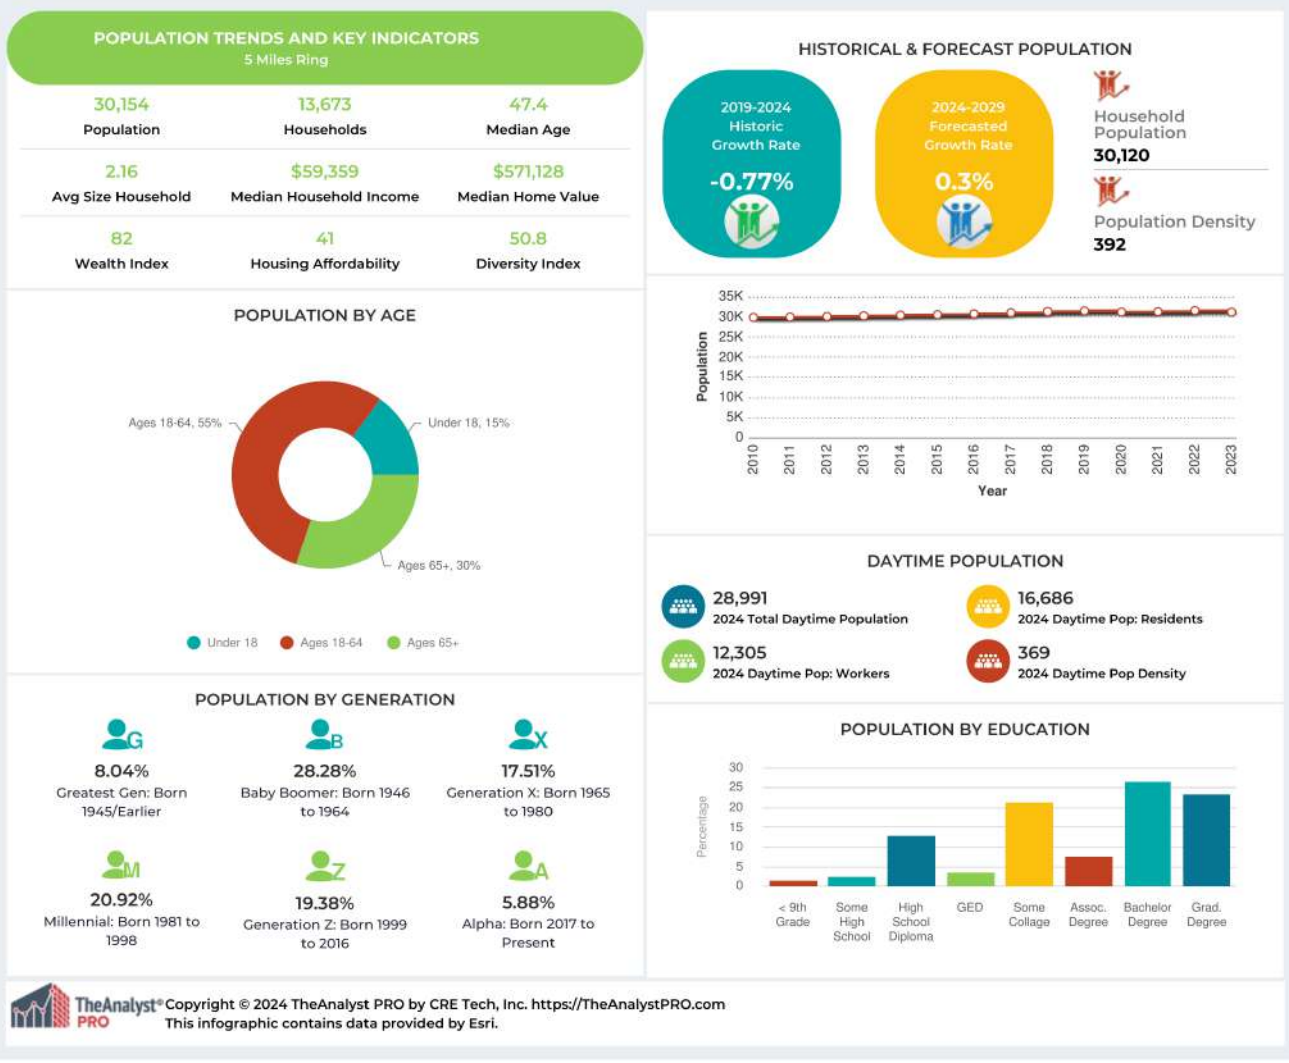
POPULATION TRENDS AND KEY INDICATORS
5 Miles Ring

| 30,154 | 13,673 | 47.4 |
|---|---|---|
| Population | Households | Median Age |
| 2.16 | $59,359 | $571,128 |
| Avg Size Household | Median Household Income | Median Home Value |
| 82 | 41 | 50.8 |
| Wealth Index | Housing Affordability | Diversity Index |

POPULATION BY AGE

Ages 18-64, 55%
Under 18, 15%
Ages 65+, 30%

Under 18 Ages 18-64 Ages 65+

POPULATION BY GENERATION

G
8.04%
Greatest Gen: Born 1945/Earlier

B
28.28%
Baby Boomer: Born 1946 to 1964

X
17.51%
Generation X: Born 1965 to 1980

M
20.92%
Millennial: Born 1981 to 1998

Z
19.38%
Generation Z: Born 1999 to 2016

A
5.88%
Alpha: Born 2017 to Present

HISTORICAL & FORECAST POPULATION

2019-2024 Historic Growth Rate
-0.77%

2024-2029 Forecasted Growth Rate
0.3%

Household Population
30,120

Population Density
392

35K
30K
25K
20K
15K
10K
5K
0
Population
2010 2011 2012 2013 2014 2015 2016 2017 2018 2019 2020 2021 2022 2023
Year

DAYTIME POPULATION

28,991
2024 Total Daytime Population

16,686
2024 Daytime Pop: Residents

12,305
2024 Daytime Pop: Workers

369
2024 Daytime Pop Density

POPULATION BY EDUCATION

30
25
20
15
10
5
0
Percentage
< 9th Grade
Some High School
High School Diploma
GED
Some Collage
Assoc. Degree
Bachelor Degree
Grad. Degree

TheAnalyst® PRO Copyright © 2024 TheAnalyst PRO by CRE Tech, Inc. https://TheAnalystPRO.com
This infographic contains data provided by Esri.